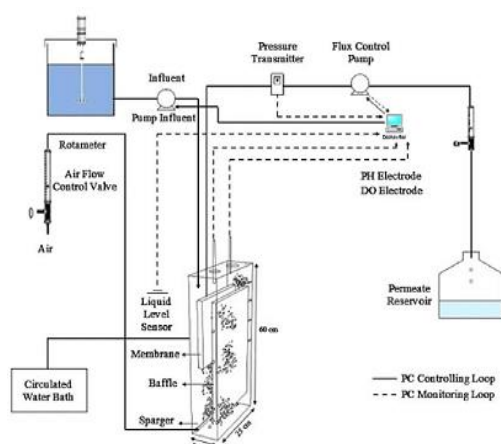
Pressure Transmitter

Flux Control Pump

Influent

Pump Influent

Rotameter

Air Flow Control Valve

Air

PH Electrode

DO Electrode

Liquid Level Sensor

60 cm

Permeate Reservoir

Membrane

Baffle

Sparger

21 cm

Circulated Water Bath

PC Controlling Loop

PC Monitoring Loop